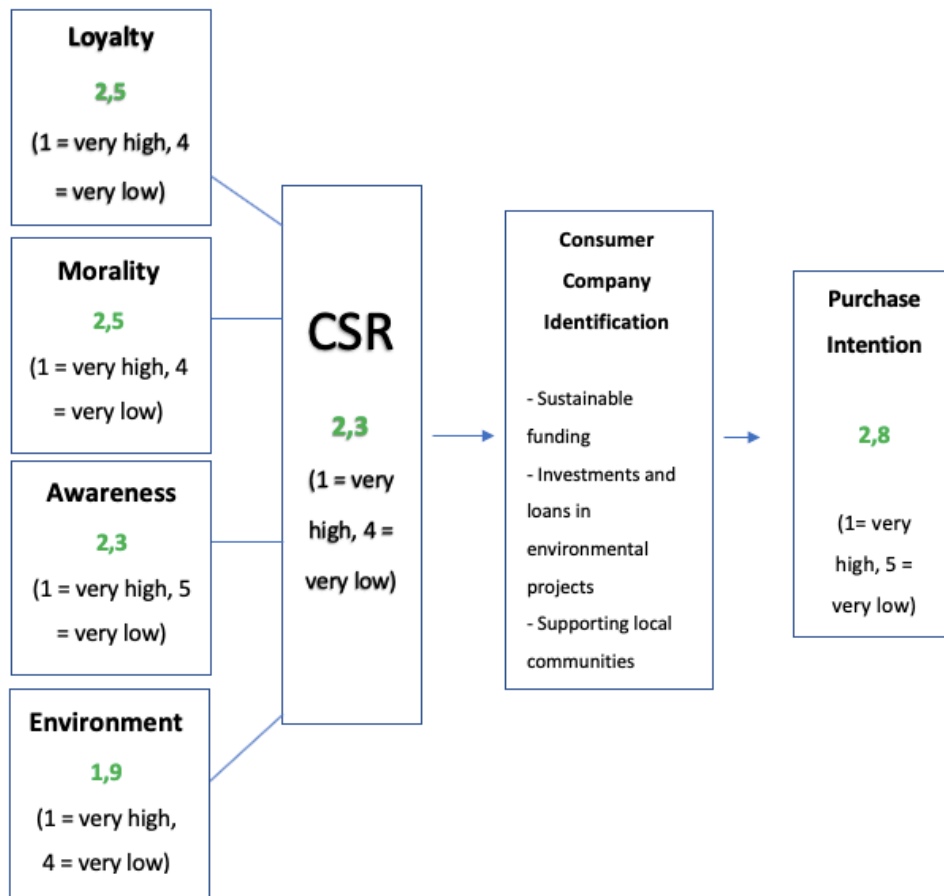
Loyalty

2,5

(1 = very high, 4 = very low)

Morality

2,5

(1 = very high, 4 = very low)

Awareness

2,3

(1 = very high, 5 = very low)

Environment

1,9

(1 = very high, 4 = very low)

CSR

2,3

(1 = very high, 4 = very low)

Consumer Company Identification

- Sustainable funding
- Investments and loans in environmental projects
- Supporting local communities

Purchase Intention

2,8

(1= very high, 5 = very low)